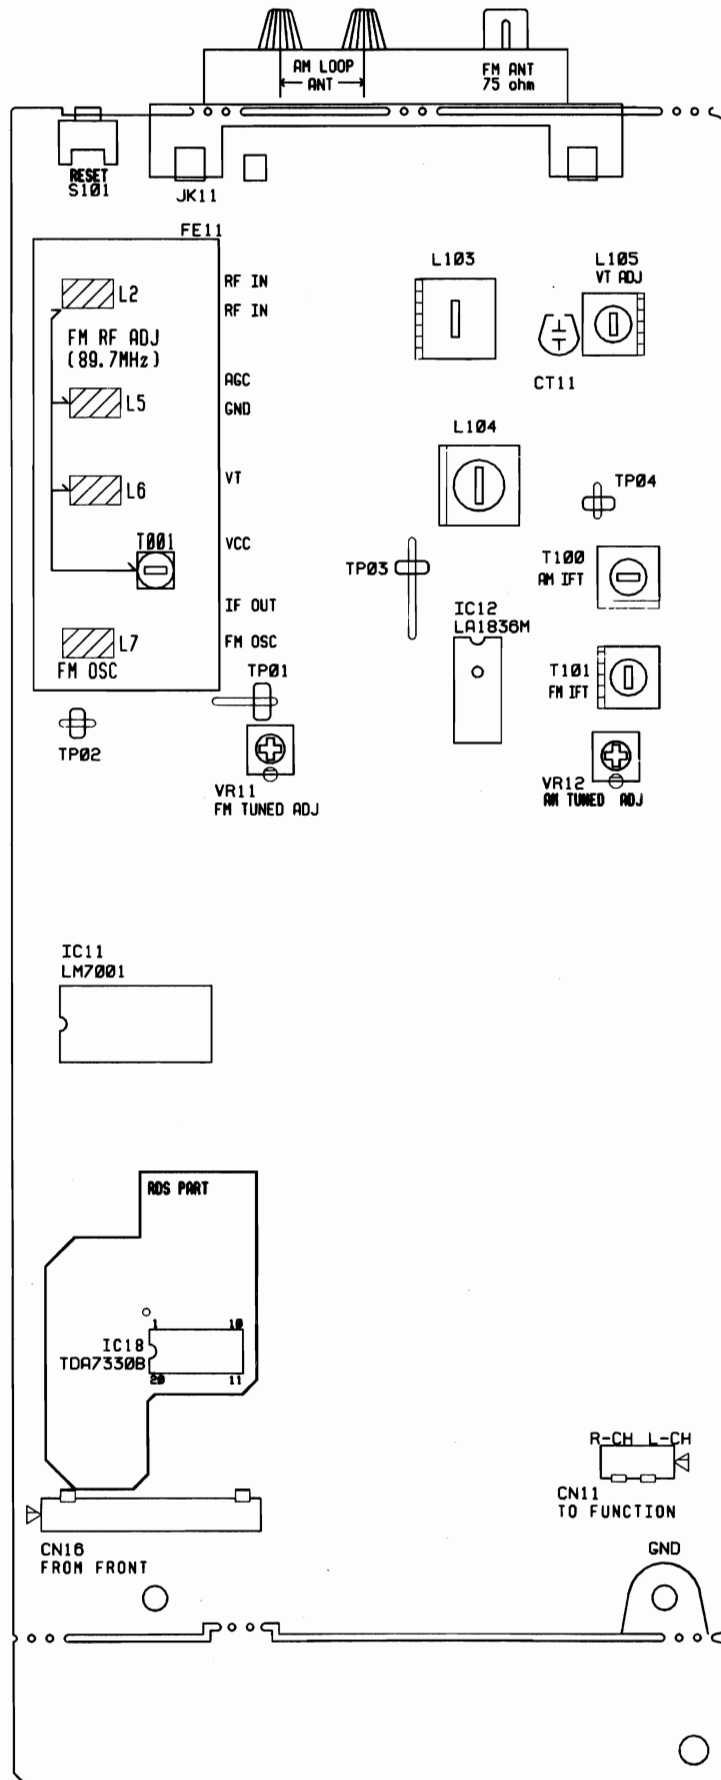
AM LOOP
ANT

FM ANT
75 ohm

RESET
S101

JK11

FE11

L2

FM RF ADJ
(89.7MHz)

L5

L6

T001

L7
FM OSC

RF IN
RF IN
AGC
GND
VT
VCC
IF OUT
FM OSC

L103

L105
VT ADJ

CT11

L104

TP04

TP03

T100
AM IFT

IC12
LA1836M

T101
FM IFT

TP01

TP02

VR11
FM TUNED ADJ

VR12
AM TUNED ADJ

IC11
LM7001

RDS PART

1
10
IC18
TDA7330B
20
11

R-CH L-CH

CN11
TO FUNCTION

CN16
FROM FRONT

GND